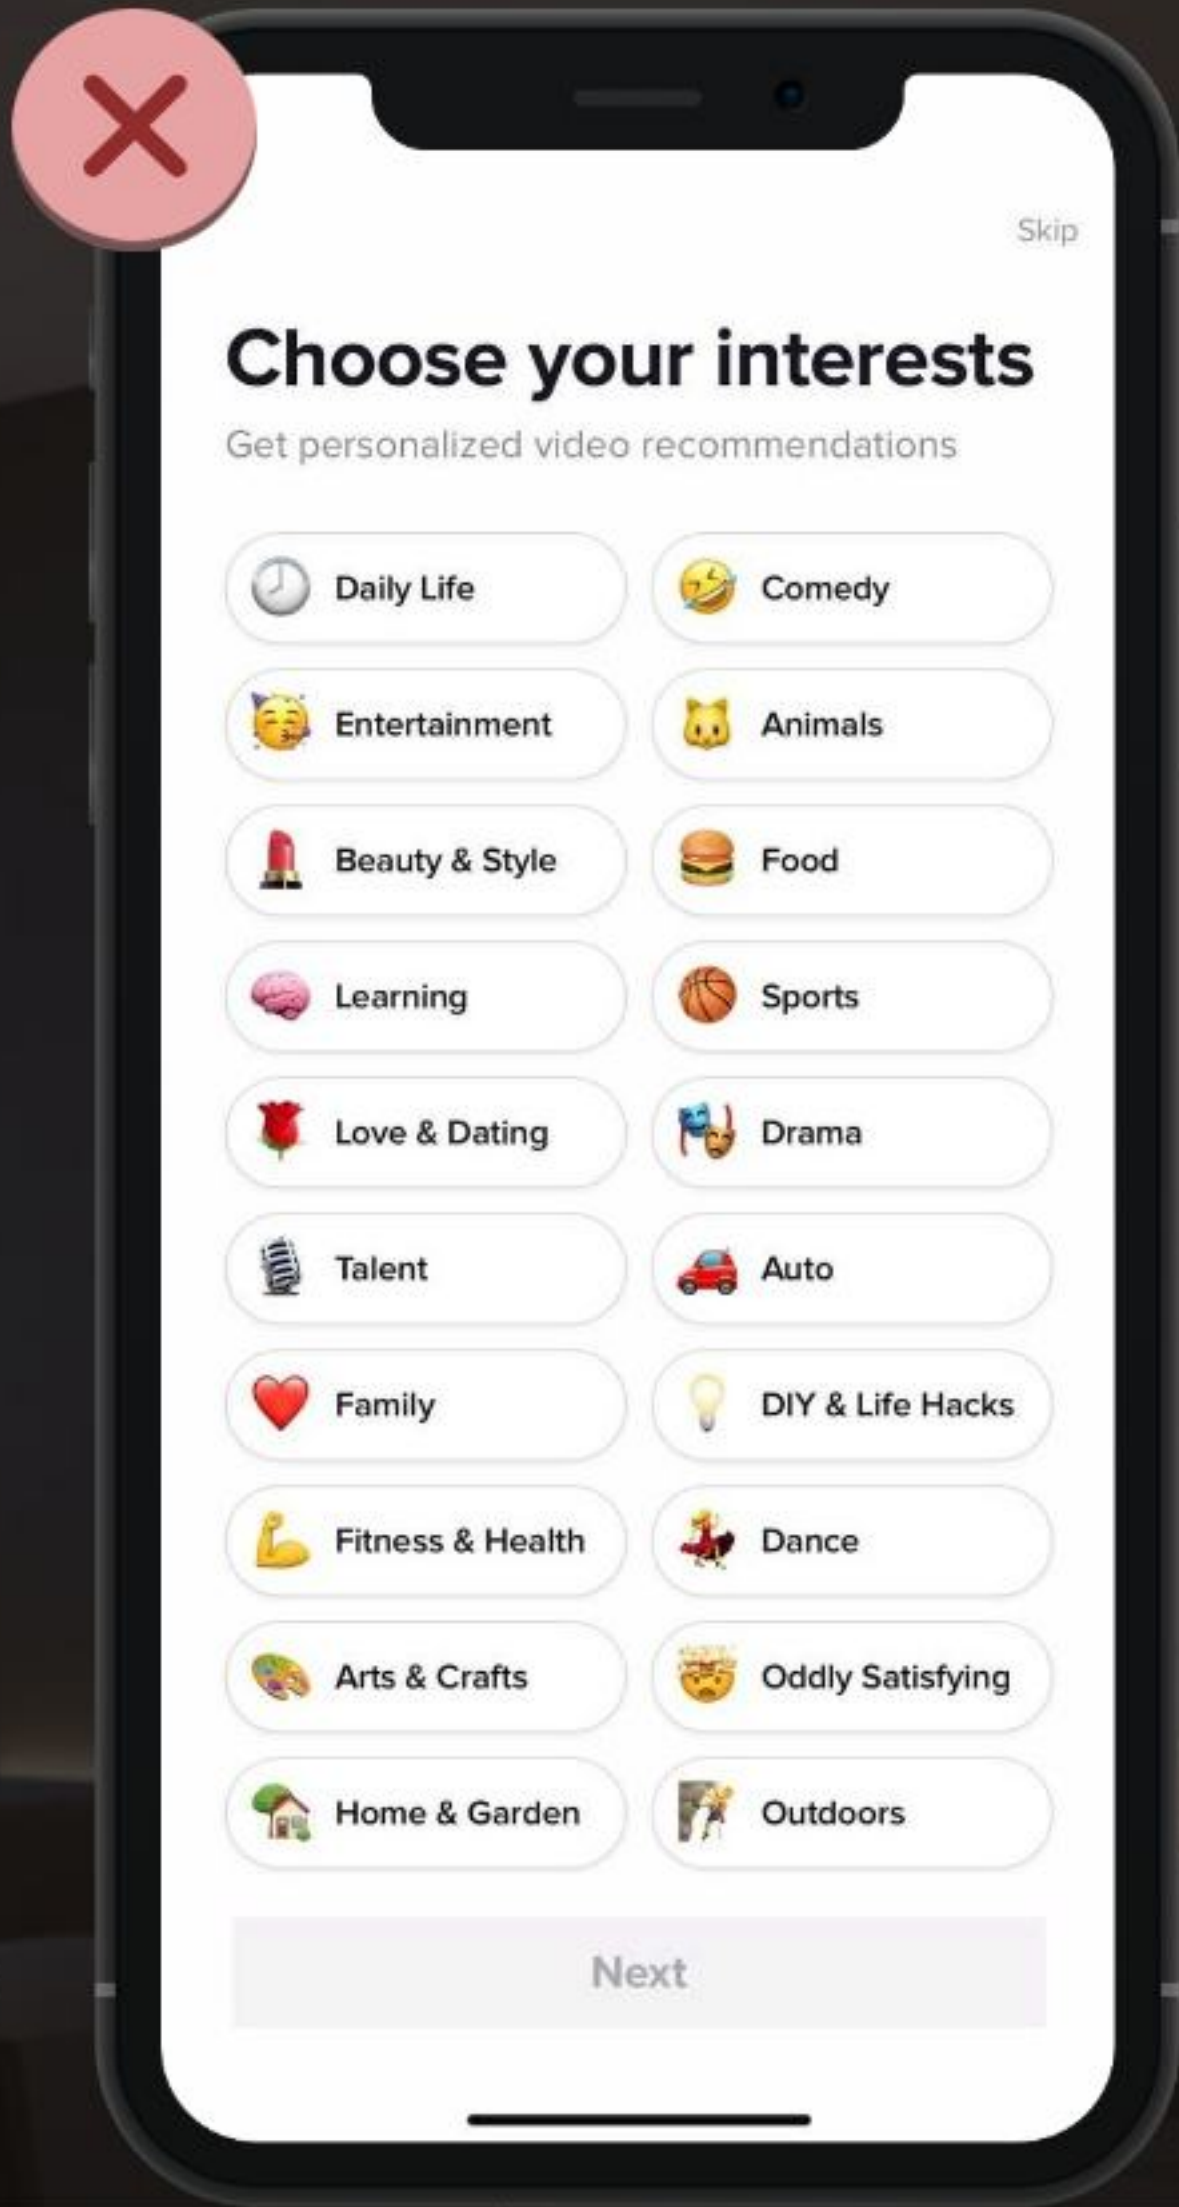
Skip

Choose your interests

Get personalized video recommendations

Daily Life
Comedy
Entertainment
Animals
Beauty & Style
Food
Learning
Sports
Love & Dating
Drama
Talent
Auto
Family
DIY & Life Hacks
Fitness & Health
Dance
Arts & Crafts
Oddly Satisfying
Home & Garden
Outdoors

Next